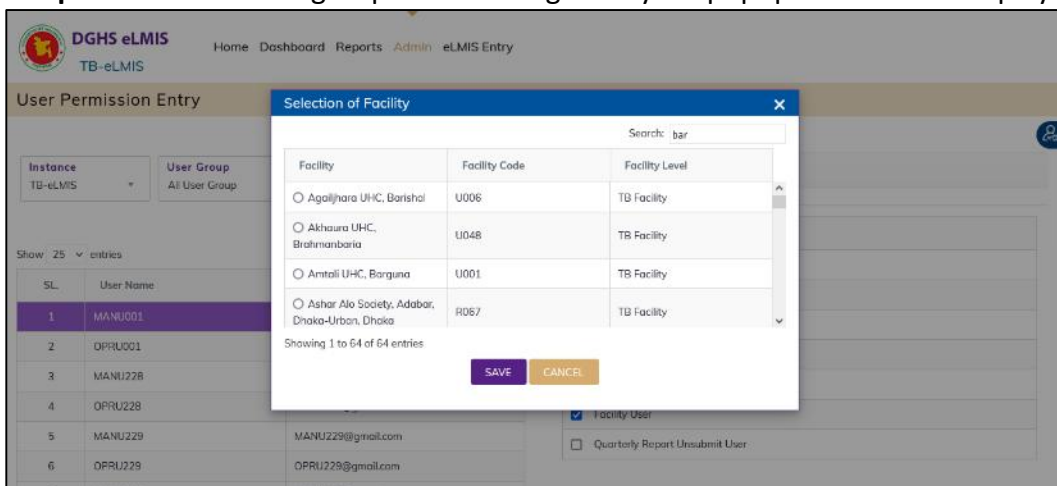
DGHS eLMIS
TB-eLMIS

Home Dashboard Reports Admin eLMIS Entry

User Permission Entry

Instance
TB-eLMIS

User Group
All User Group

Show 25 entries

| SL. | User Name | |
|---|---|---|
| 1 | MANU001 | |
| 2 | OPRU001 | |
| 3 | MANU228 | |
| 4 | OPRU228 | |
| 5 | MANU229 | MANU229@gmail.com |
| 6 | OPRU229 | OPRU229@gmail.com |

Facility User

Quarterly Report Unsubmit User

Selection of Facility

Search: bar

| Facility | Facility Code | Facility Level |
|---|---|---|
| Agailjhara UHC, Barishal | U006 | TB Facility |
| Akhaura UHC, Brahmanbaria | U048 | TB Facility |
| Amtali UHC, Barguna | U001 | TB Facility |
| Ashar Alo Society, Adabar, Dhaka-Urban, Dhaka | R067 | TB Facility |

Showing 1 to 64 of 64 entries

SAVE CANCEL